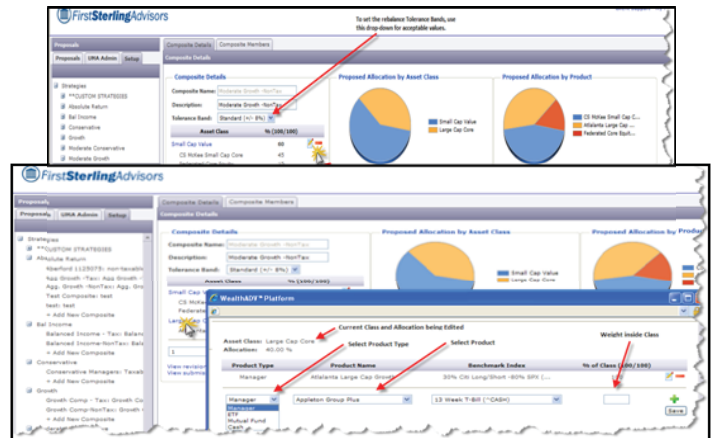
FirstSterlingAdvisors

To set the rebalance Tolerance Bands, use this drop-down for acceptable values.

Proposals
Proposals UMA Admin Setup
Composite Details Composite Members
Composite Details

Strategies
**CUSTOM STRATEGIES
Absolute Return
Bal Income
Conservative
Growth
Moderate Conservative
Moderate Growth

Composite Details
Composite Name: Moderate Growth -NonTax
Description: Moderate Growth -NonTax
Tolerance Band: Standard (+/- 8%)

| Asset Class | % (100/100) |
|---|---|
| Small Cap Value | 60 |
| CS McKee Small Cap Core | 45 |

Proposed Allocation by Asset Class
Small Cap Value
Large Cap Core

Proposed Allocation by Product
CS McKee Small Cap C...
Atlanta Large Cap ...
Federated Core Equit...

FirstSterlingAdvisors

Proposals
Proposals UMA Admin Setup
Composite Details Composite Members
Composite Details

Strategies
**CUSTOM STRATEGIES
Absolute Return
Aberford 1125075: non-taxable
App Growth -Tax: App Growth
Agg. Growth -NonTax: Agg. Gro
Test Composite: test
test: test
+ Add New Composite
Bal Income
Balanced Income - Tax: Balance
Balanced Income -NonTax: Bala
+ Add New Composite
Conservative
Conservative Managers: Taxab
+ Add New Composite
Growth
Growth Comp - Tax: Growth Co
Growth Comp-NonTax: Growth
+ Add New Composite

Composite Details
Composite Name: Moderate Growth -NonTax
Description: Moderate Growth -NonTax
Tolerance Band: Standard (+/- 8%)
Asset Class % (100/100)
Small Cap
CS McKee
Federate
Large Cap
1
View revision
View submis

Proposed Allocation by Asset Class
Small Cap Value
Large Cap Core

Proposed Allocation by Produ

WealthADV® Platform

Current Class and Allocation being Edited
Asset Class: Large Cap Core
Allocation: 40.00 %

Select Product Type
Select Product
Weight inside Class

| Product Type | Product Name | Benchmark Index | % of Class (100/100) |
|---|---|---|---|
| Manager | Atlanta Large Cap Growth | 30% Citi Long/Short -80% SPX (... | |
| Manager | Appleton Group Plus | 13 Week T-Bill (^CASH) | |

Manager
ETF
Mutual Fund
Cash

Save